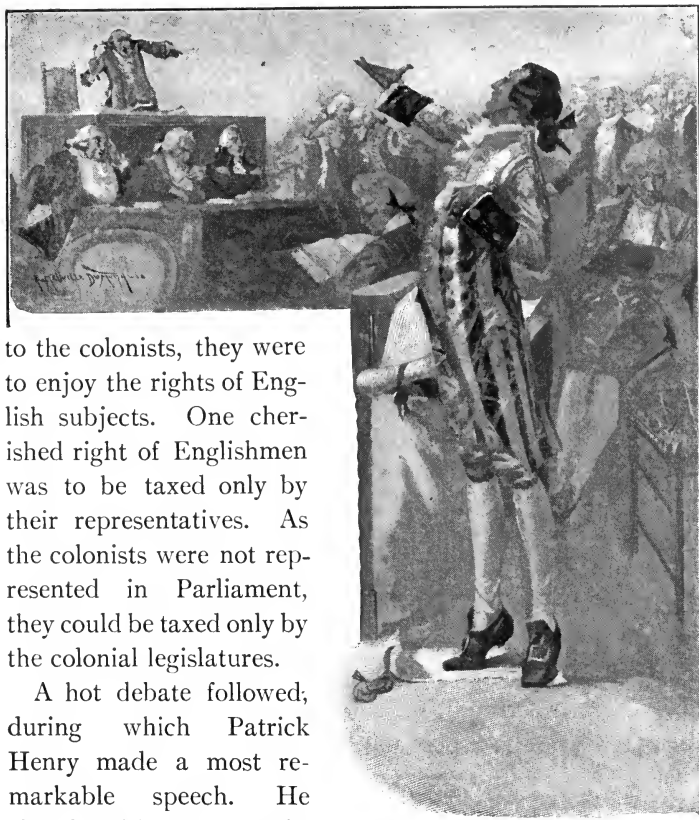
to the colonists, they were to enjoy the rights of English subjects. One cherished right of Englishmen was to be taxed only by their representatives. As the colonists were not represented in Parliament, they could be taxed only by the colonial legislatures.

A hot debate followed, during which Patrick Henry made a most remarkable speech. He